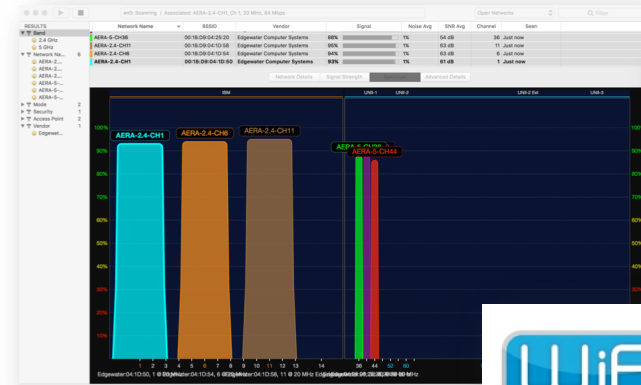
en0: Scanning | Associated: AERA-2.4-CH1, Ch 1, 20 MHz, 54 Mbps

Open Networks

Filter

RESULTS
Band
2.4 GHz
5 GHz
Network Na... 6
AERA-2...
AERA-2...
AERA-2...
AERA-5...
AERA-5...
AERA-5...
Mode 2
Security 1
Access Point 2
Vendor 1
Edgewat...

| Network Name | BSSID | Vendor | Signal | Noise Avg | SNR Avg | Channel | Seen |
|---|---|---|---|---|---|---|---|
| AERA-5-CH36 | 00:18:D9:04:25:20 | Edgewater Computer Systems | 86% | 1% | 54 dB | 36 | Just now |
| AERA-2.4-CH11 | 00:18:D9:04:1D:58 | Edgewater Computer Systems | 96% | 1% | 63 dB | 11 | Just now |
| AERA-2.4-CH6 | 00:18:D9:04:1D:54 | Edgewater Computer Systems | 94% | 1% | 63 dB | 6 | Just now |
| AERA-2.4-CH1 | 00:18:D9:04:1D:50 | Edgewater Computer Systems | 93% | 1% | 61 dB | 1 | Just now |

Network Details | Signal Strength | Spectrum | Advanced Details

ISM
UNII-1 UNII-2 UNII-2 Ext UNII-3

100%
90%
80%
70%
60%
50%
40%
30%
20%
10%

AERA-2.4-CH1
AERA-2.4-CH6
AERA-2.4-CH11
AERA-5-CH36
AERA-5-CH44

1 2 3 4 5 6 7 8 9 10 11 12 13 14 36 44 52 60

Edgewater:04:1D:50, 1 @ 20 MHz
Edgewater:04:1D:54, 6 @ 20 MHz
Edgewater:04:1D:58, 11 @ 20 MHz
Edgewater:04:25:20, 36 @ 20 MHz